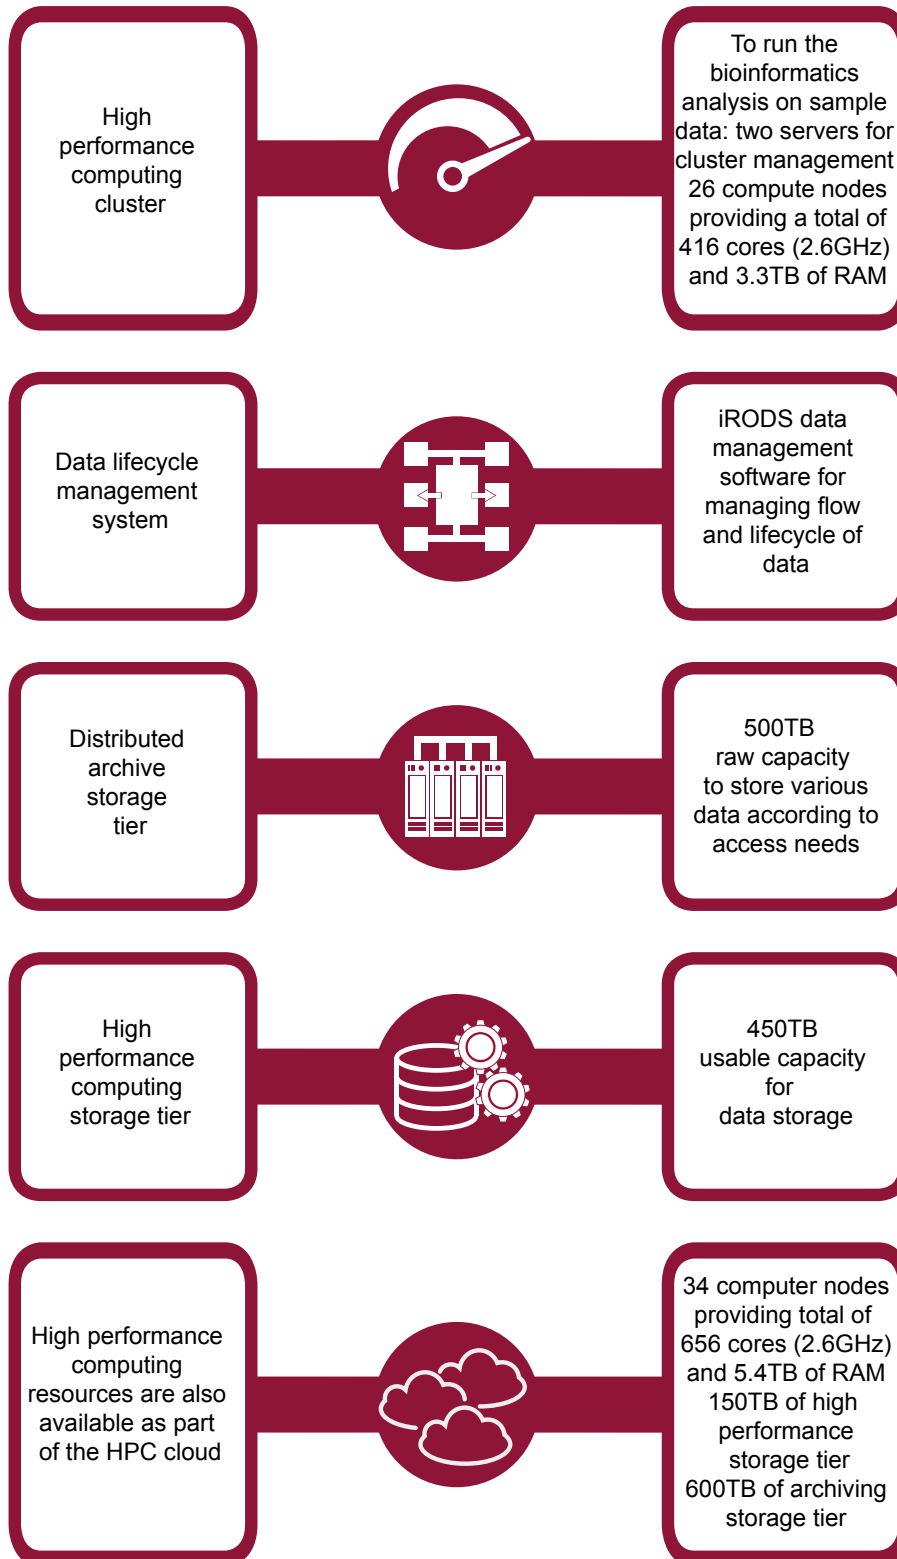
High performance computing cluster

To run the bioinformatics analysis on sample data: two servers for cluster management 26 compute nodes providing a total of 416 cores (2.6GHz) and 3.3TB of RAM

Data lifecycle management system

iRODS data management software for managing flow and lifecycle of data

Distributed archive storage tier

500TB raw capacity to store various data according to access needs

High performance computing storage tier

450TB usable capacity for data storage

High performance computing resources are also available as part of the HPC cloud

34 computer nodes providing total of 656 cores (2.6GHz) and 5.4TB of RAM 150TB of high performance storage tier 600TB of archiving storage tier